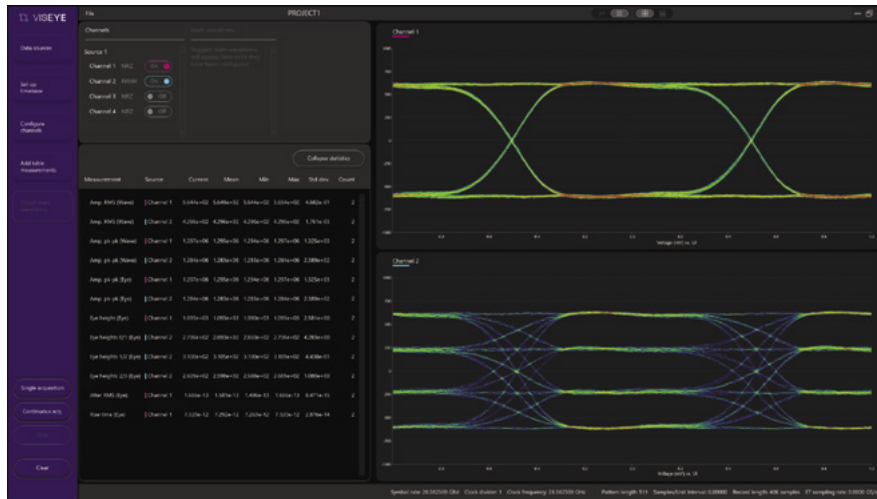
VISEYE

File

PROJECT1

Data sources

Set up timebase

Configure channels

Add table measurements

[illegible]

Single acquisition

Continuous acq.

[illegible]

Clear

Channels

Source 1

Channel 1 NRZ ON

Channel 2 PAM4 ON

Channel 3 NRZ OFF

Channel 4 NRZ OFF

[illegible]

Collapse statistics

| Measurement | Source | Current | Mean | Min | Max | Std dev | Count |
|---|---|---|---|---|---|---|---|
| Amp. RMS (Wave) | Channel 1 | 5.644e+02 | 5.644e+02 | 5.644e+02 | 5.654e+02 | 4.682e-01 | 2 |
| Amp. RMS (Wave) | Channel 2 | 4.296e+02 | 4.296e+02 | 4.296e+02 | 4.296e+02 | 1.761e-03 | 2 |
| Amp. pk pk (Wave) | Channel 1 | 1.297e+06 | 1.295e+06 | 1.294e+06 | 1.297e+06 | 1.325e+03 | 2 |
| Amp. pk pk (Wave) | Channel 2 | 1.284e+06 | 1.283e+06 | 1.283e+06 | 1.284e+06 | 2.389e+02 | 2 |
| Amp. pk pk (Eye) | Channel 1 | 1.297e+06 | 1.295e+06 | 1.294e+06 | 1.297e+06 | 1.325e+03 | 2 |
| Amp. pk pk (Eye) | Channel 2 | 1.284e+06 | 1.283e+06 | 1.283e+06 | 1.284e+06 | 2.389e+02 | 2 |
| Eye height (Eye) | Channel 1 | 1.093e+03 | 1.093e+03 | 1.093e+03 | 1.093e+03 | 2.581e+00 | 2 |
| Eye height 0/1 (Eye) | Channel 2 | 2.736e+02 | 2.693e+02 | 2.650e+02 | 2.736e+02 | 4.283e+00 | 2 |
| Eye height 1/2 (Eye) | Channel 2 | 3.103e+02 | 3.105e+02 | 3.100e+02 | 3.103e+02 | 4.438e-01 | 2 |
| Eye height 2/3 (Eye) | Channel 2 | 2.609e+02 | 2.599e+02 | 2.589e+02 | 2.609e+02 | 1.000e+00 | 2 |
| Jitter RMS (Eye) | Channel 1 | 1.500e-13 | 1.581e-12 | 1.486e-13 | 1.500e-13 | 8.471e-15 | 2 |
| Rise time (Eye) | Channel 1 | 7.320e-12 | 7.292e-12 | 7.263e-12 | 7.320e-12 | 2.874e-14 | 2 |

Channel 1

Voltage (mV) vs. UI

Channel 2

Voltage (mV) vs. UI

Symbol rate: 26.562500 GHz Clock divider: 1 Clock frequency: 26.562500 GHz Pattern length: 511 Samples/Unit interval: 0.00000 Record length: 400 samples ET sampling rate: 0.0000 GHz